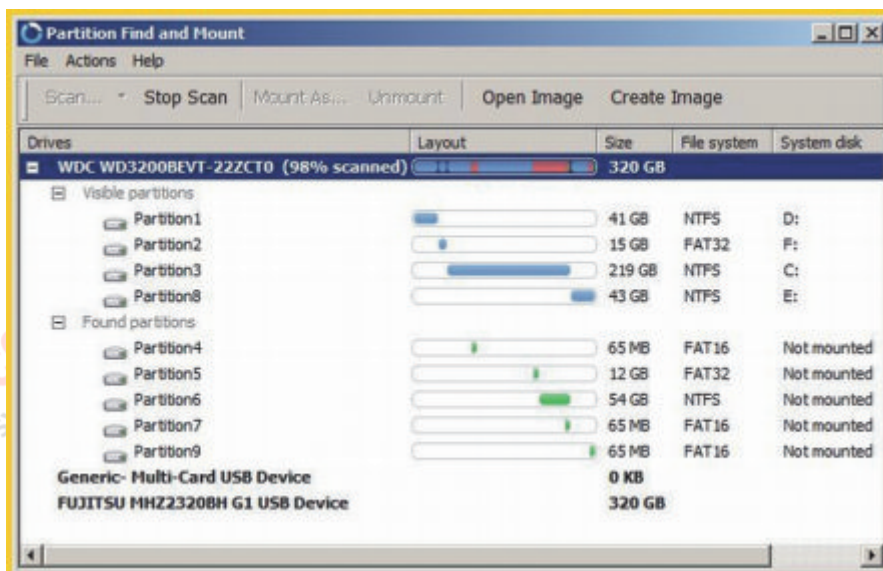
Partition Find and Mount

File Actions Help

Scan... Stop Scan Mount As... Unmount Open Image Create Image

| Drives | Layout | Size | File system | System disk |
|---|---|---|---|---|
| WDC WD3200BEVT-22ZCT0 (98% scanned) | | 320 GB | | |
| Visible partitions | | | | |
| Partition1 | | 41 GB | NTFS | D: |
| Partition2 | | 15 GB | FAT32 | F: |
| Partition3 | | 219 GB | NTFS | C: |
| Partition8 | | 43 GB | NTFS | E: |
| Found partitions | | | | |
| Partition4 | | 65 MB | FAT16 | Not mounted |
| Partition5 | | 12 GB | FAT32 | Not mounted |
| Partition6 | | 54 GB | NTFS | Not mounted |
| Partition7 | | 65 MB | FAT16 | Not mounted |
| Partition9 | | 65 MB | FAT16 | Not mounted |
| Generic- Multi-Card USB Device | | 0 KB | | |
| FUJITSU MHZ2320BH G1 USB Device | | 320 GB | | |